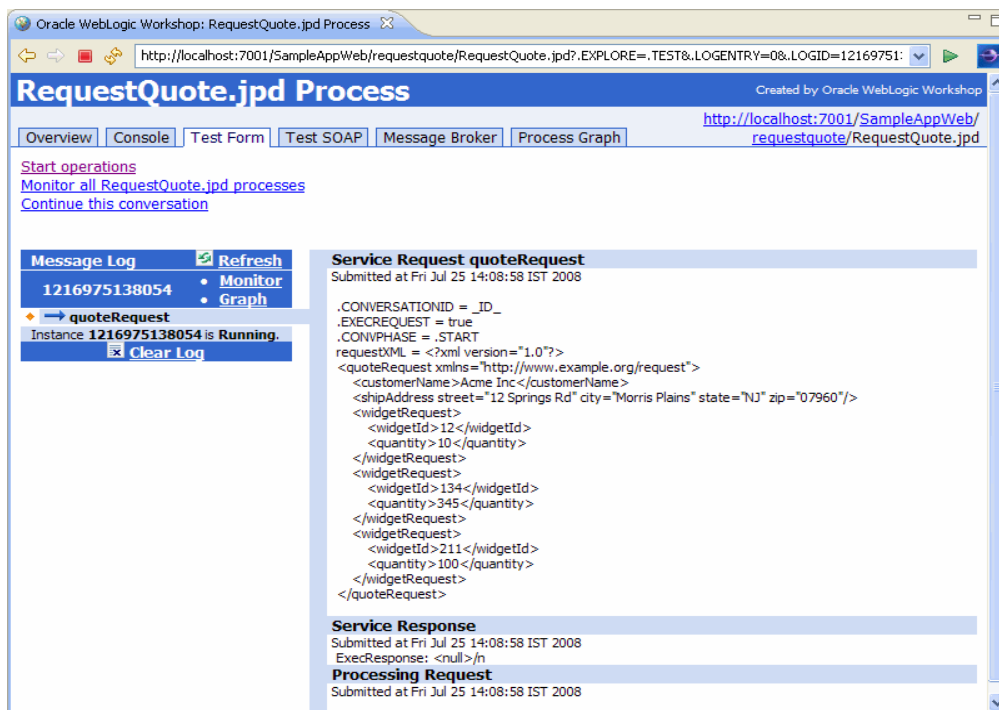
Oracle WebLogic Workshop: RequestQuote.jpd Process

http://localhost:7001/SampleAppWeb/requestquote/RequestQuote.jpd?.EXPLORE=.TEST&.LOGENTRY=0&.LOGID=12169751

RequestQuote.jpd Process

Created by Oracle WebLogic Workshop

Overview | Console | Test Form | Test SOAP | Message Broker | Process Graph

http://localhost:7001/SampleAppWeb/requestquote/RequestQuote.jpd

Start operations
Monitor all RequestQuote.jpd processes
Continue this conversation

Message Log
Refresh
1216975138054
• Monitor
• Graph
quoteRequest
Instance 1216975138054 is Running.
Clear Log

Service Request quoteRequest
Submitted at Fri Jul 25 14:08:58 IST 2008

.CONVERSATIONID = _ID_
.EXECREQUEST = true
.CONVPHASE = .START
requestXML = <?xml version="1.0"?>
<quoteRequest xmlns="http://www.example.org/request">
<customerName>Acme Inc</customerName>
<shipAddress street="12 Springs Rd" city="Morris Plains" state="NJ" zip="07960"/>
<widgetRequest>
<widgetId>12</widgetId>
<quantity>10</quantity>
</widgetRequest>
<widgetRequest>
<widgetId>134</widgetId>
<quantity>345</quantity>
</widgetRequest>
<widgetRequest>
<widgetId>211</widgetId>
<quantity>100</quantity>
</widgetRequest>
</quoteRequest>

Service Response
Submitted at Fri Jul 25 14:08:58 IST 2008
ExecResponse: <null>/n

Processing Request
Submitted at Fri Jul 25 14:08:58 IST 2008